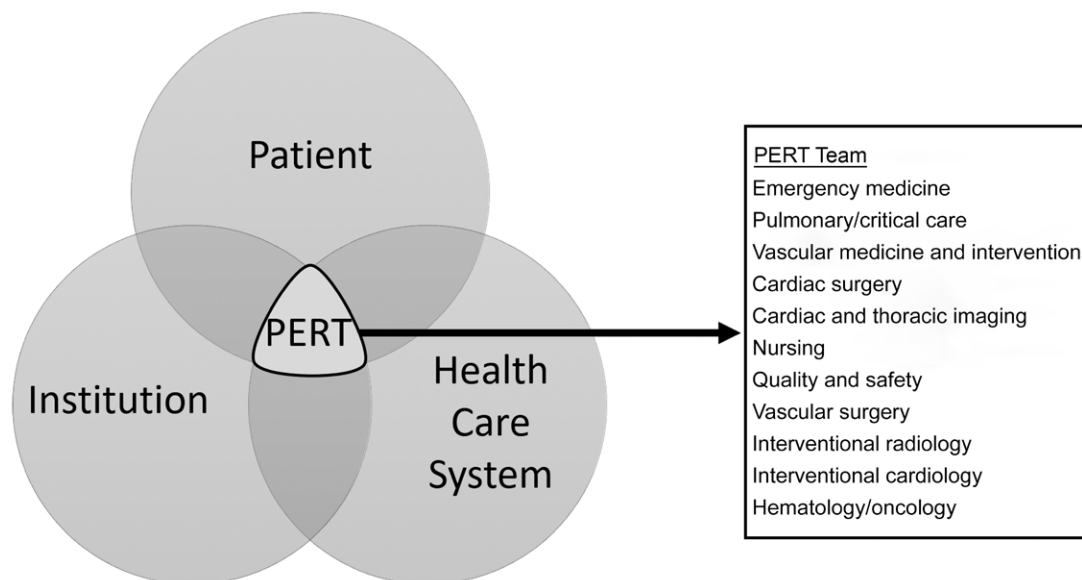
Patient

PERT

Institution

Health Care System

PERT Team
Emergency medicine
Pulmonary/critical care
Vascular medicine and intervention
Cardiac surgery
Cardiac and thoracic imaging
Nursing
Quality and safety
Vascular surgery
Interventional radiology
Interventional cardiology
Hematology/oncology